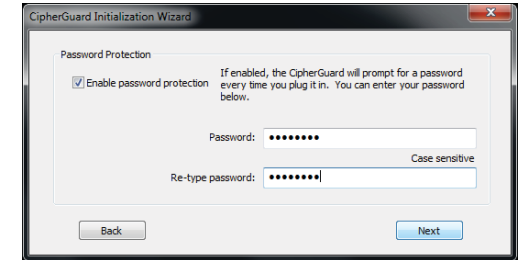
CipherGuard Initialization Wizard

Password Protection

Enable password protection

If enabled, the CipherGuard will prompt for a password every time you plug it in. You can enter your password below.

Password: ••••••••

Case sensitive

Re-type password: ••••••••

Back

Next